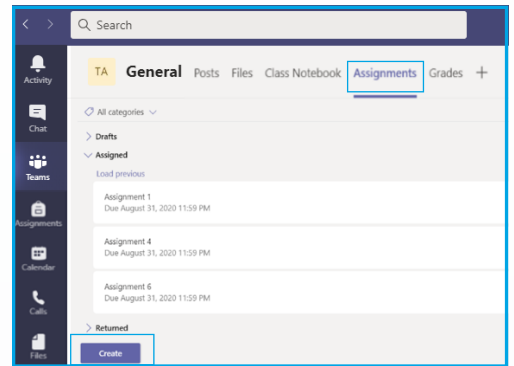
Search

Activity

Chat

Teams

Assignments

Calendar

Calls

Files

TA General Posts Files Class Notebook Assignments Grades +

All categories

Drafts

Assigned

Load previous

Assignment 1
Due August 31, 2020 11:59 PM

Assignment 4
Due August 31, 2020 11:59 PM

Assignment 6
Due August 31, 2020 11:59 PM

Returned

Create